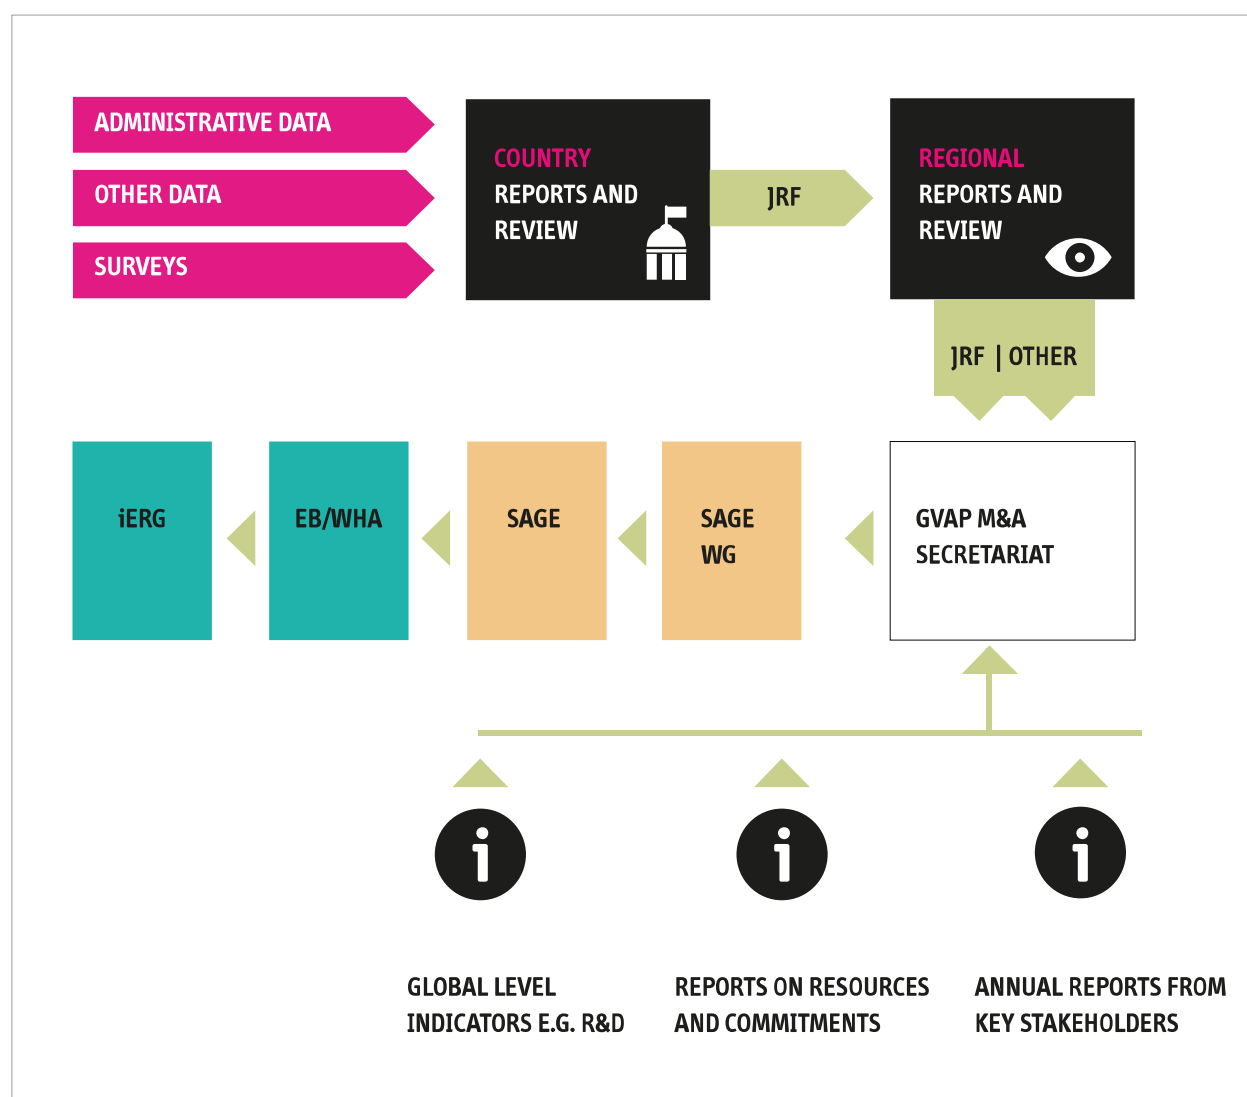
ADMINISTRATIVE DATA

OTHER DATA

SURVEYS

COUNTRY REPORTS AND REVIEW

JRF

REGIONAL REPORTS AND REVIEW

JRF | OTHER

iERG

EB/WHA

SAGE

SAGE WG

GVAP M&A SECRETARIAT

GLOBAL LEVEL INDICATORS E.G. R&D

REPORTS ON RESOURCES AND COMMITMENTS

ANNUAL REPORTS FROM KEY STAKEHOLDERS